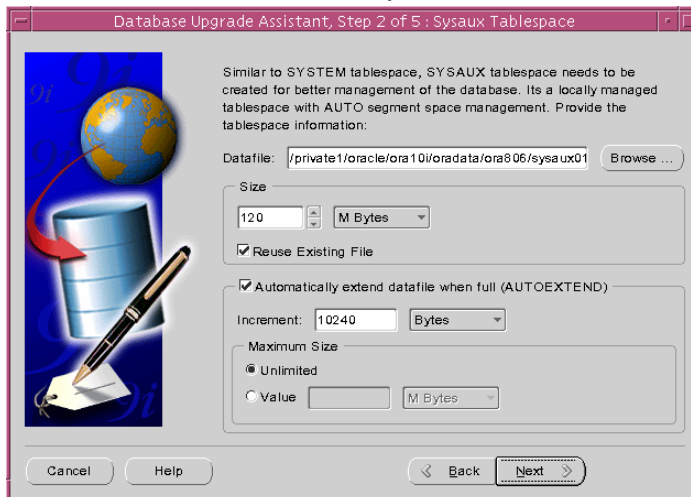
Database Upgrade Assistant, Step 2 of 5 : Sysaux Tablespace

9i
9i
9i

Similar to SYSTEM tablespace, SYSAUX tablespace needs to be created for better management of the database. Its a locally managed tablespace with AUTO segment space management. Provide the tablespace information:

Datafile: /private1/oracle/ora10i/oradata/ora806/sysaux01
Browse ...

Size
120
M Bytes
Reuse Existing File

Automatically extend datafile when full (AUTOEXTEND)
Increment: 10240
Bytes
Maximum Size
Unlimited
Value
M Bytes

Cancel
Help
Back
Next